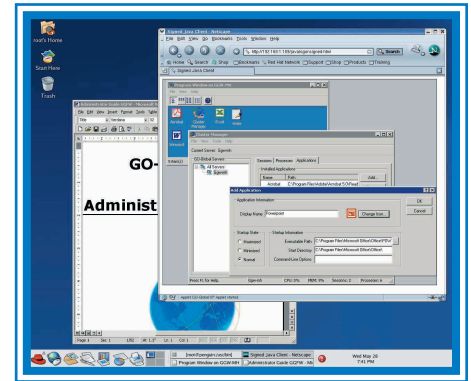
root's Home

Start Here

Trash

Signed Java Client - Netscape

File Edit View Go Bookmarks Tools Window Help

Search

Home Search Shop Bookmarks Red Hat Network Support Shop Products Training

Signed Java Client

Program Window on GGW-WH

File View Help

Acrobat Cluster Manager Excel

Cluster Manager

File View Tools Help

Current Server: Ggwnt6

GO-Global Servers

All Servers

Ggwnt6

Sessions Processes Applications

Installed Applications

Name Path

Acrobat C:\Program Files\Adobe\Acrobat 5.0\Reader

Add...

Add Application

Application Information

Display Name: Powerpoint

Change Icon...

OK

Cancel

Startup State

Maximized

Minimized

Normal

Startup Information

Executable Path: C:\Program Files\Microsoft Office\Office\

Start Directory: C:\Program Files\Microsoft Office\

Command Line Options:

Press F1 for Help

Ggwnt6

CPU: 0%

MEM: 9%

Sessions: 2

Processes: 2

GO-

Administ

Page 1

Sec 1

Wed May 26

7:41 PM

Program Window on GGW-WH

Administrator Guide GGPW - Mi

Signed Java Client - Netscape